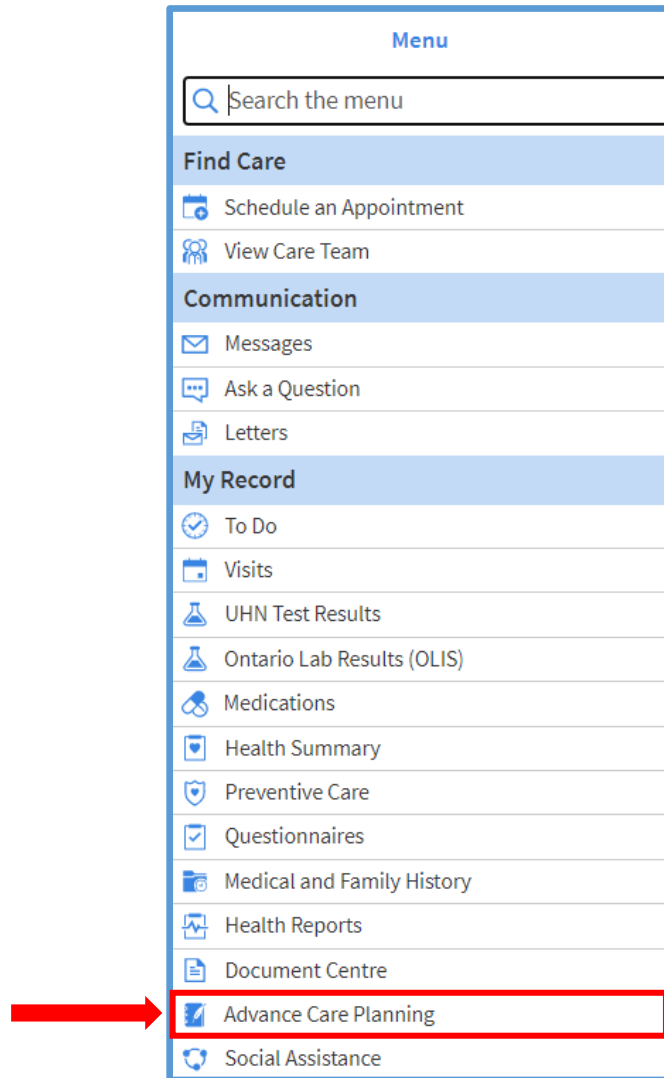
Menu

Search the menu

Find Care

Schedule an Appointment

View Care Team

Communication

Messages

Ask a Question

Letters

My Record

To Do

Visits

UHN Test Results

Ontario Lab Results (OLIS)

Medications

Health Summary

Preventive Care

Questionnaires

Medical and Family History

Health Reports

Document Centre

Advance Care Planning

Social Assistance